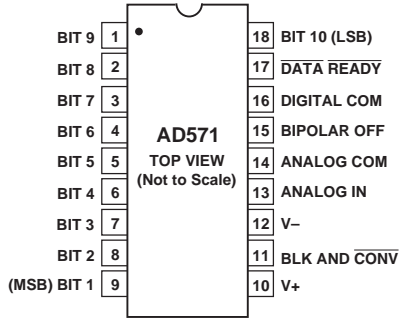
BIT 9 1
BIT 8 2
BIT 7 3
BIT 6 4
BIT 5 5
BIT 4 6
BIT 3 7
BIT 2 8
(MSB) BIT 1 9

AD571
TOP VIEW
(Not to Scale)

18 BIT 10 (LSB)
17 $\overline{\text{DATA READY}}$
16 DIGITAL COM
15 BIPOLAR OFF
14 ANALOG COM
13 ANALOG IN
12 V–
11 BLK AND $\overline{\text{CONV}}$
10 V+